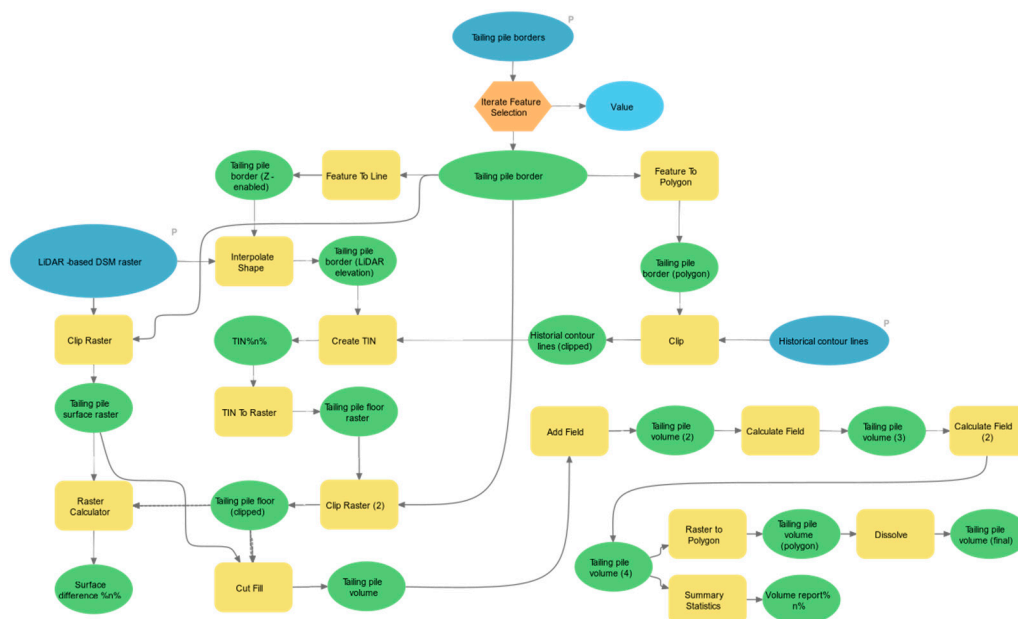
Tailing pile borders
P

Iterate Feature Selection

Value

Tailing pile border (Z - enabled)

Feature To Line

Tailing pile border

Feature To Polygon

LiDAR -based DSM raster
P

Interpolate Shape

Tailing pile border (LiDAR elevation)

Tailing pile border (polygon)

Clip Raster

TIN%n%

Create TIN

Historial contour lines (clipped)

Clip

Historical contour lines
P

Tailing pile surface raster

TIN To Raster

Tailing pile floor raster

Add Field

Tailing pile volume (2)

Calculate Field

Tailing pile volume (3)

Calculate Field (2)

Raster Calculator

Tailing pile floor (clipped)

Clip Raster (2)

Raster to Polygon

Tailing pile volume (polygon)

Dissolve

Tailing pile volume (final)

Tailing pile volume (4)

Surface difference %n%

Cut Fill

Tailing pile volume

Summary Statistics

Volume report% n%